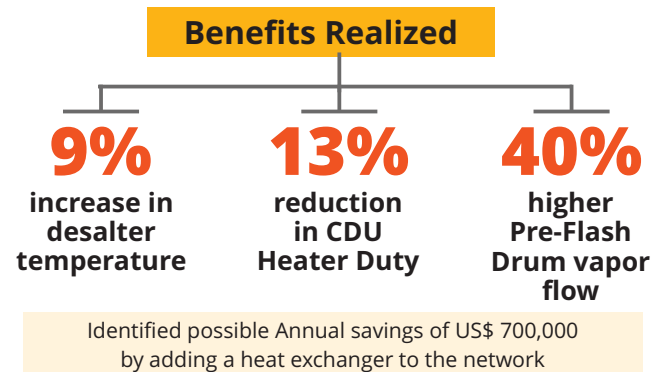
Benefits Realized

9%
increase in desalter temperature

13%
reduction in CDU Heater Duty

40%
higher Pre-Flash Drum vapor flow

Identified possible Annual savings of US$ 700,000 by adding a heat exchanger to the network